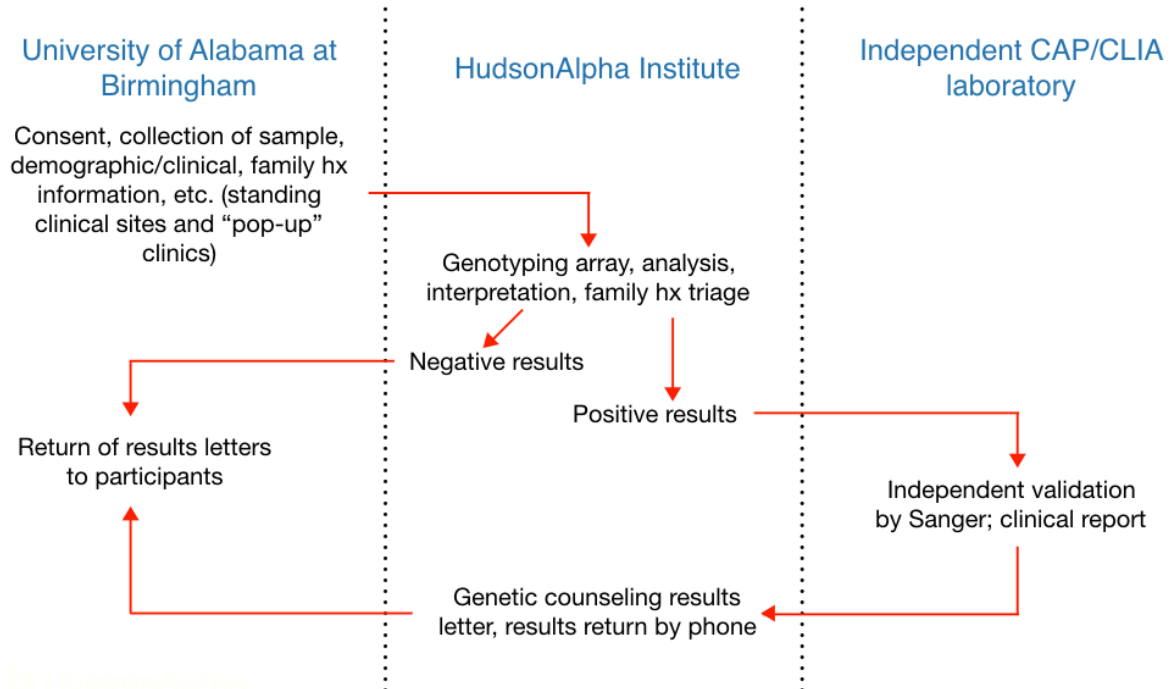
University of Alabama at Birmingham

HudsonAlpha Institute

Independent CAP/CLIA laboratory

Consent, collection of sample, demographic/clinical, family hx information, etc. (standing clinical sites and "pop-up" clinics)

Genotyping array, analysis, interpretation, family hx triage

Negative results

Positive results

Return of results letters to participants

Independent validation by Sanger; clinical report

Genetic counseling results letter, results return by phone